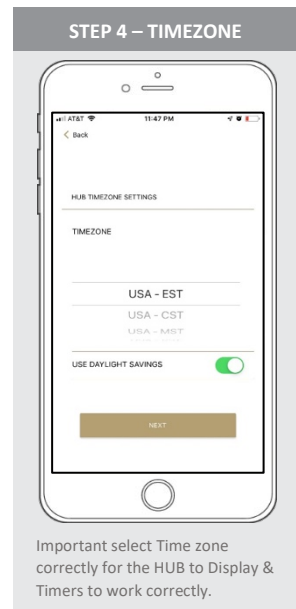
STEP 4 – TIMEZONE

AT&T 11:47 PM

< Back

HUB TIMEZONE SETTINGS

TIMEZONE

USA - EST

USA - CST

USA - MST

USE DAYLIGHT SAVINGS

NEXT

Important select Time zone correctly for the HUB to Display & Timers to work correctly.